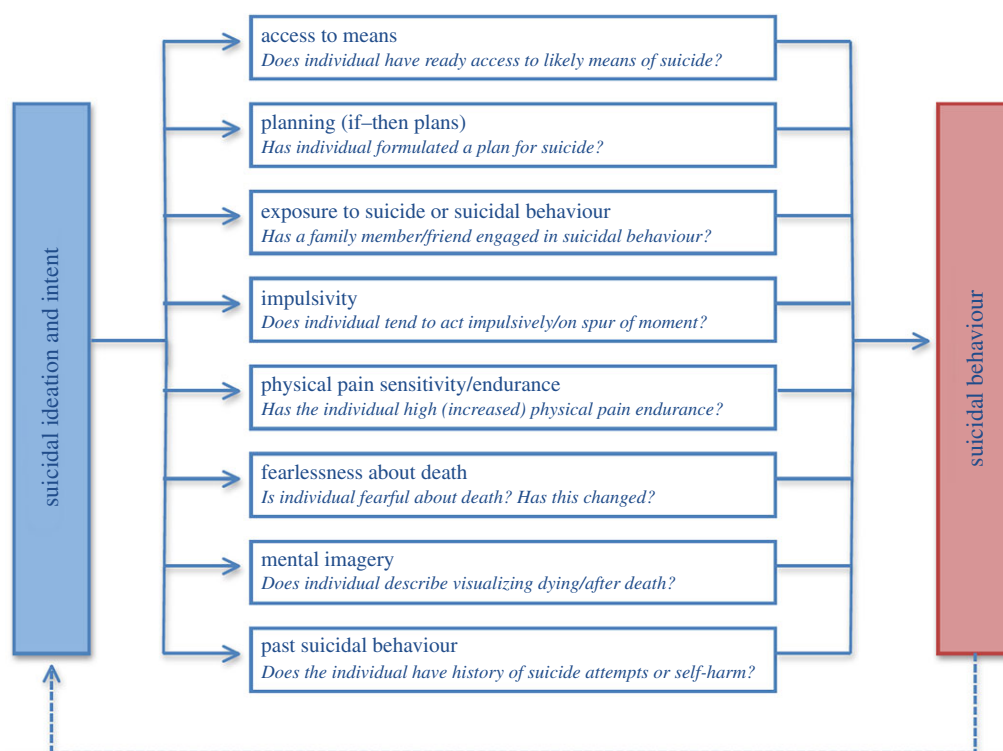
suicidal ideation and intent

access to means
*Does individual have ready access to likely means of suicide?*

planning (if–then plans)
*Has individual formulated a plan for suicide?*

exposure to suicide or suicidal behaviour
*Has a family member/friend engaged in suicidal behaviour?*

impulsivity
*Does individual tend to act impulsively/on spur of moment?*

physical pain sensitivity/endurance
*Has the individual high (increased) physical pain endurance?*

fearlessness about death
*Is individual fearful about death? Has this changed?*

mental imagery
*Does individual describe visualizing dying/after death?*

past suicidal behaviour
*Does the individual have history of suicide attempts or self-harm?*

suicidal behaviour